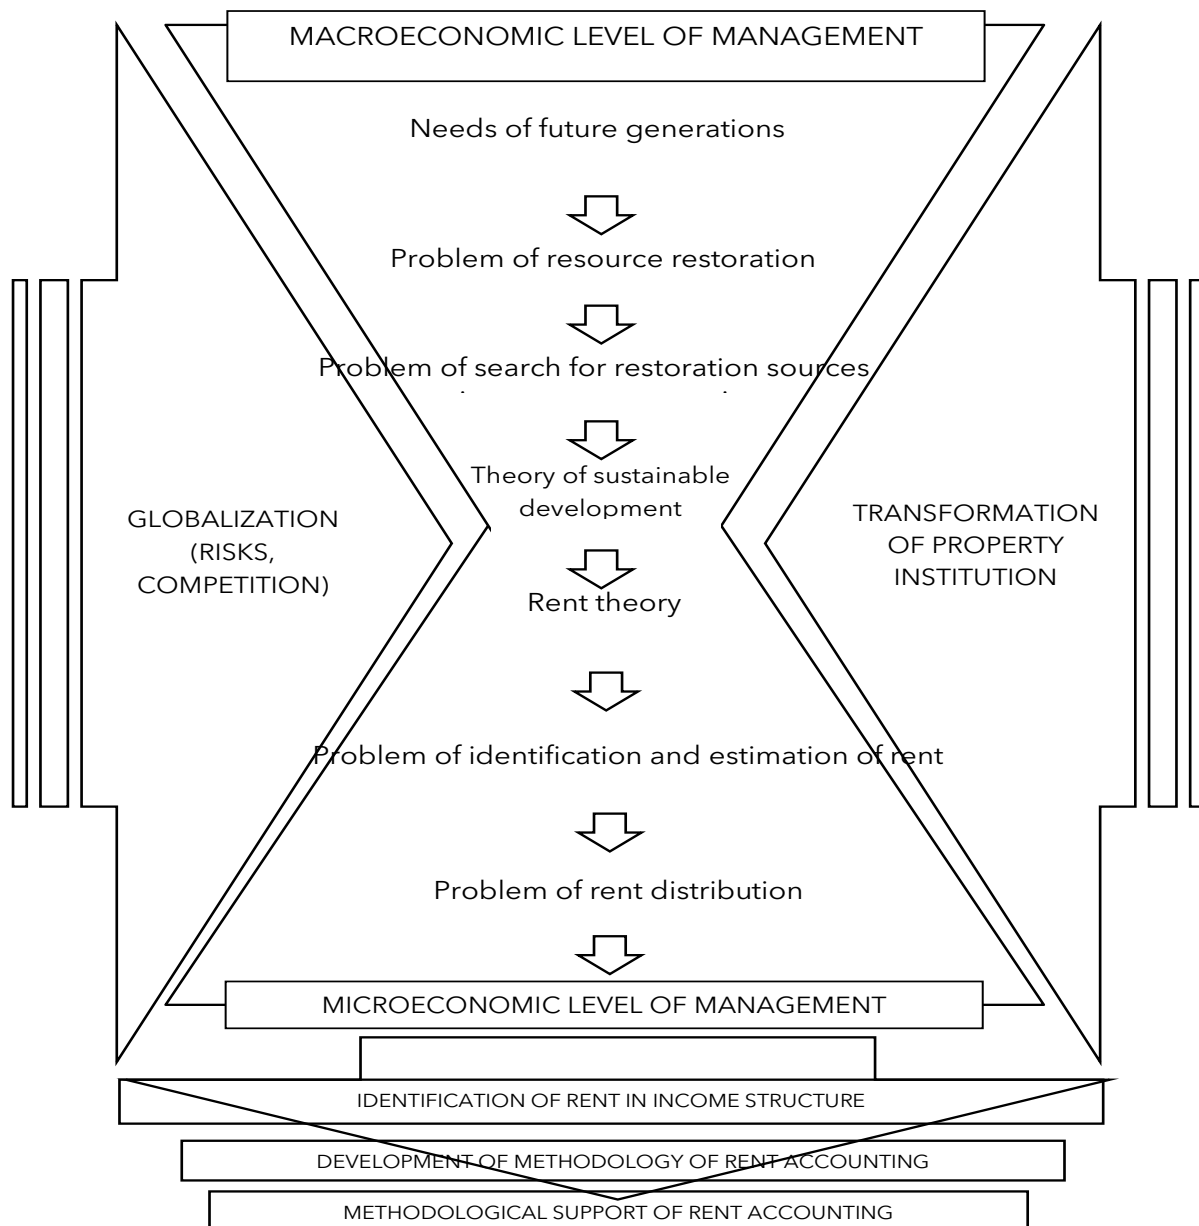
MACROECONOMIC LEVEL OF MANAGEMENT

Needs of future generations

Problem of resource restoration

Problem of search for restoration sources

Theory of sustainable development

Rent theory

Problem of identification and estimation of rent

Problem of rent distribution

MICROECONOMIC LEVEL OF MANAGEMENT

GLOBALIZATION (RISKS, COMPETITION)

TRANSFORMATION OF PROPERTY INSTITUTION

IDENTIFICATION OF RENT IN INCOME STRUCTURE

DEVELOPMENT OF METHODOLOGY OF RENT ACCOUNTING

METHODOLOGICAL SUPPORT OF RENT ACCOUNTING